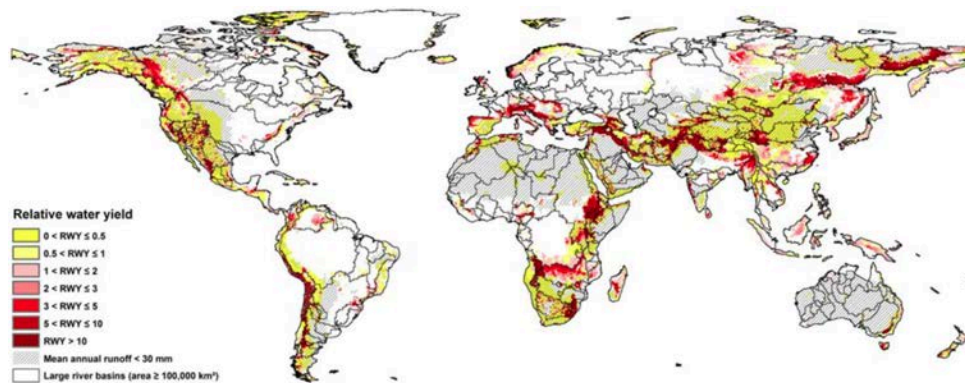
Relative water yield

$0 < RWY \leq 0.5$

$0.5 < RWY \leq 1$

$1 < RWY \leq 2$

$2 < RWY \leq 3$

$3 < RWY \leq 5$

$5 < RWY \leq 10$

$RWY > 10$

Mean annual runoff < 30 mm

Large river basins (area ≥ 100,000 km²)